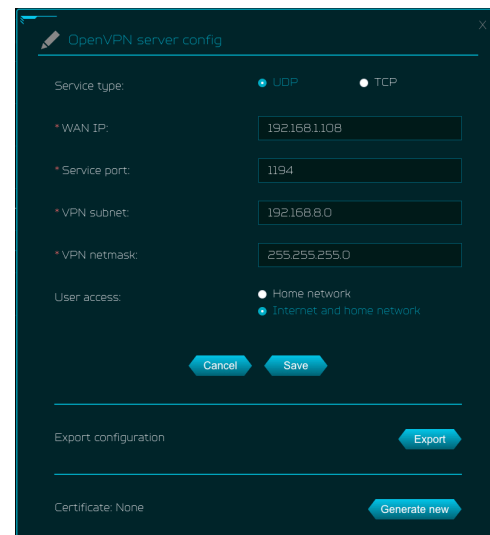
OpenVPN server config

Service type: UDP TCP

* WAN IP: 192.168.1.108

* Service port: 1194

* VPN subnet: 192.168.8.0

* VPN netmask: 255.255.255.0

User access: Home network
Internet and home network

Cancel Save

Export configuration Export

Certificate: None Generate new